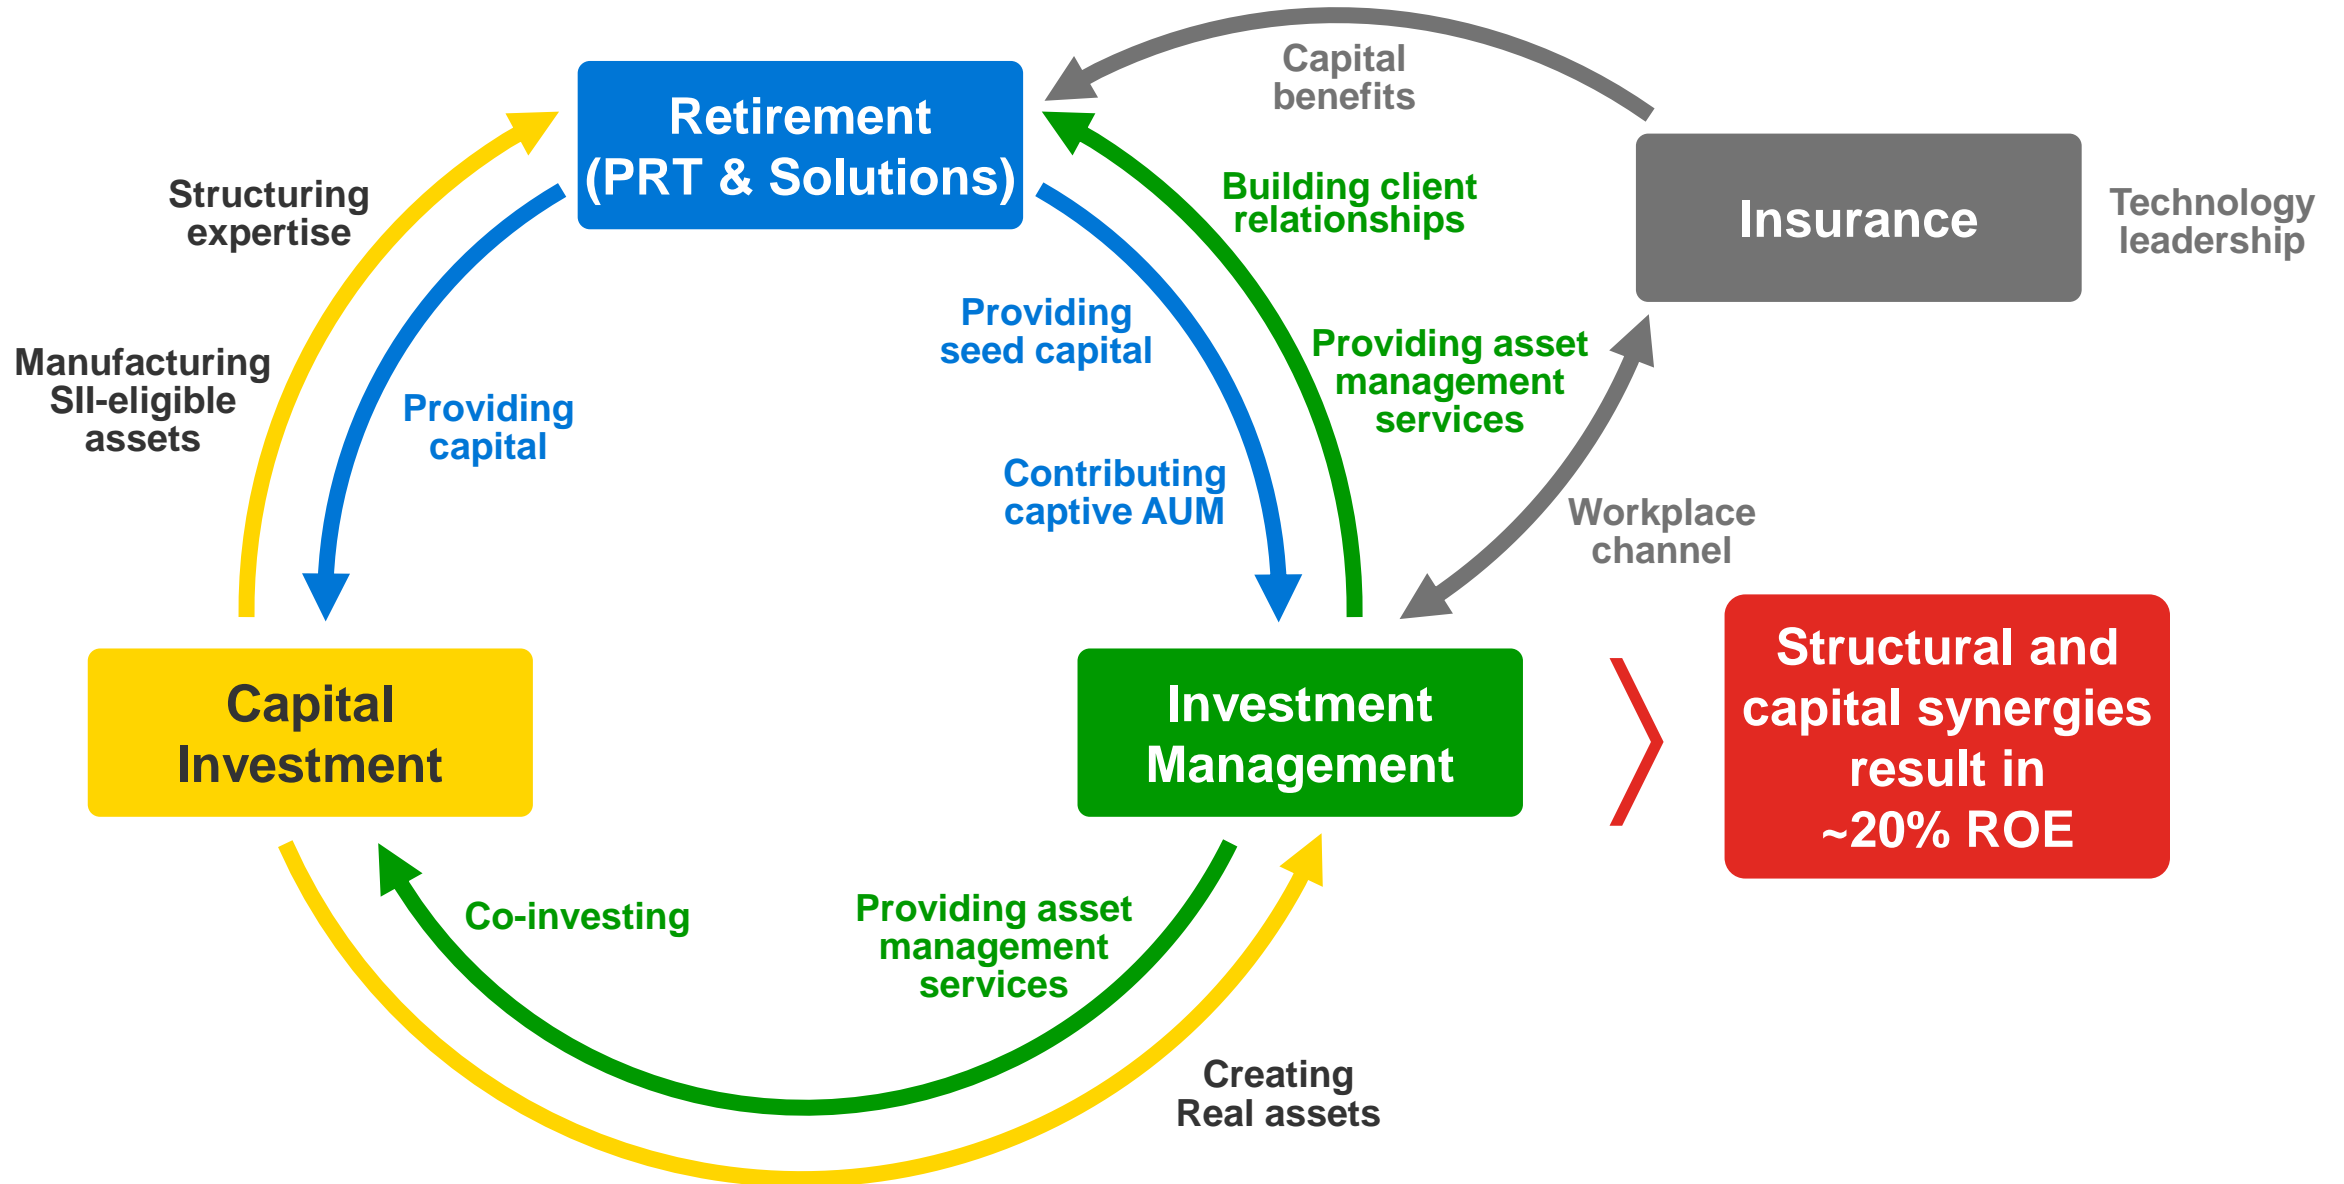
Retirement (PRT & Solutions)

Capital benefits

Insurance

Technology leadership

Structuring expertise

Building client relationships

Manufacturing SII-eligible assets

Providing capital

Providing seed capital

Providing asset management services

Contributing captive AUM

Workplace channel

Capital Investment

Investment Management

Structural and capital synergies result in ~20% ROE

Co-investing

Providing asset management services

Creating Real assets